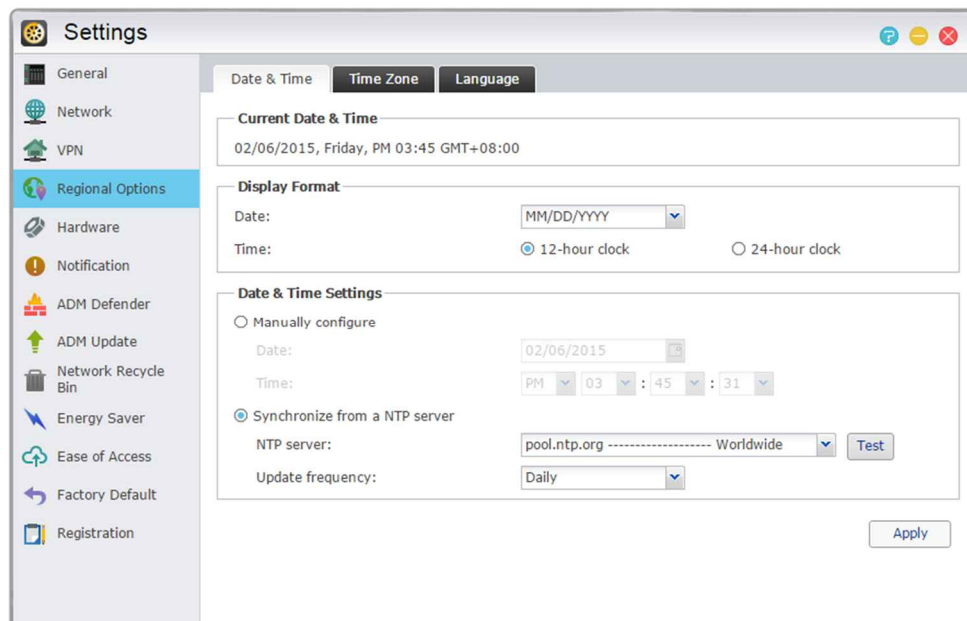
Settings

General
Network
VPN
Regional Options
Hardware
Notification
ADM Defender
ADM Update
Network Recycle Bin
Energy Saver
Ease of Access
Factory Default
Registration

Date & Time | Time Zone | Language

Current Date & Time
02/06/2015, Friday, PM 03:45 GMT+08:00

Display Format
Date: MM/DD/YYYY
Time: 12-hour clock 24-hour clock

Date & Time Settings
Manually configure
Date: 02/06/2015
Time: PM : 03 : 45 : 31
Synchronize from a NTP server
NTP server: pool.ntp.org ------------------- Worldwide Test
Update frequency: Daily

Apply